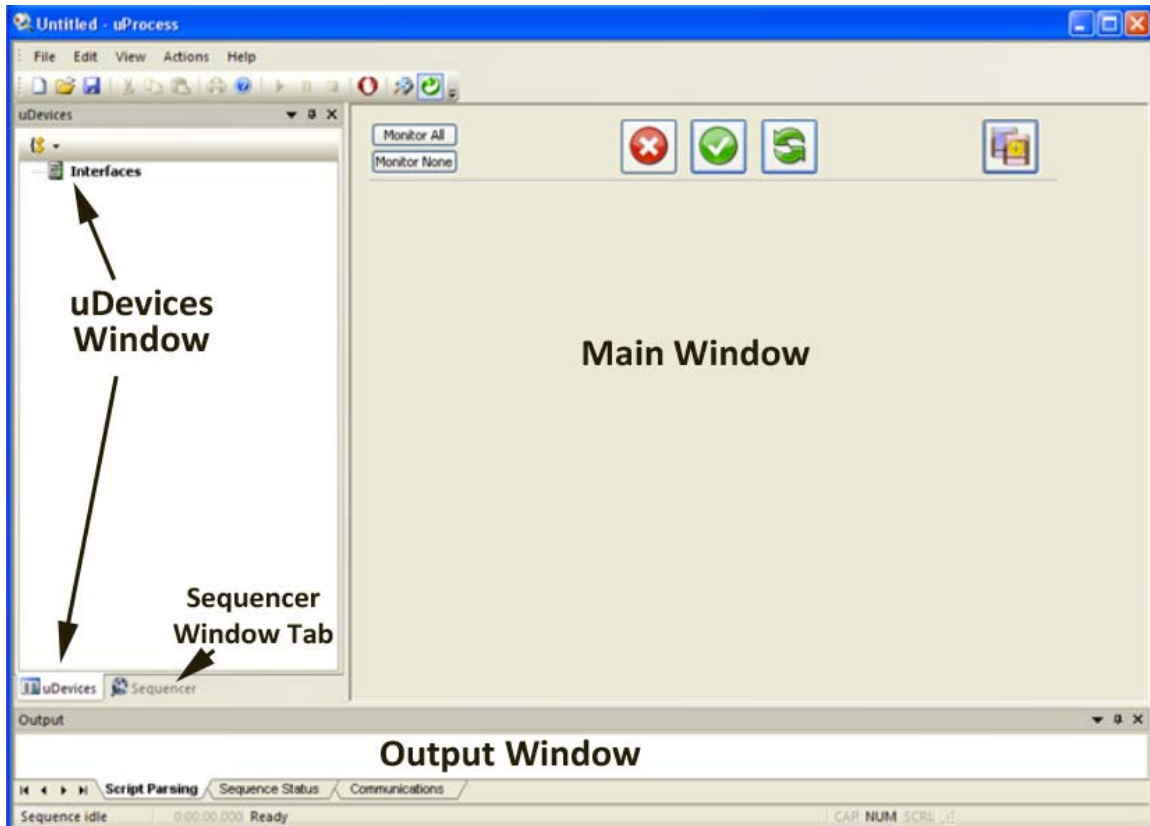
Untitled - uProcess

File Edit View Actions Help

uDevices

Interfaces

uDevices Window

Monitor All

Monitor None

Main Window

Sequencer Window Tab

uDevices Sequencer

Output

Output Window

Script Parsing Sequence Status Communications

Sequence idle 0:00:00.000 Ready CAP NUM SCRL